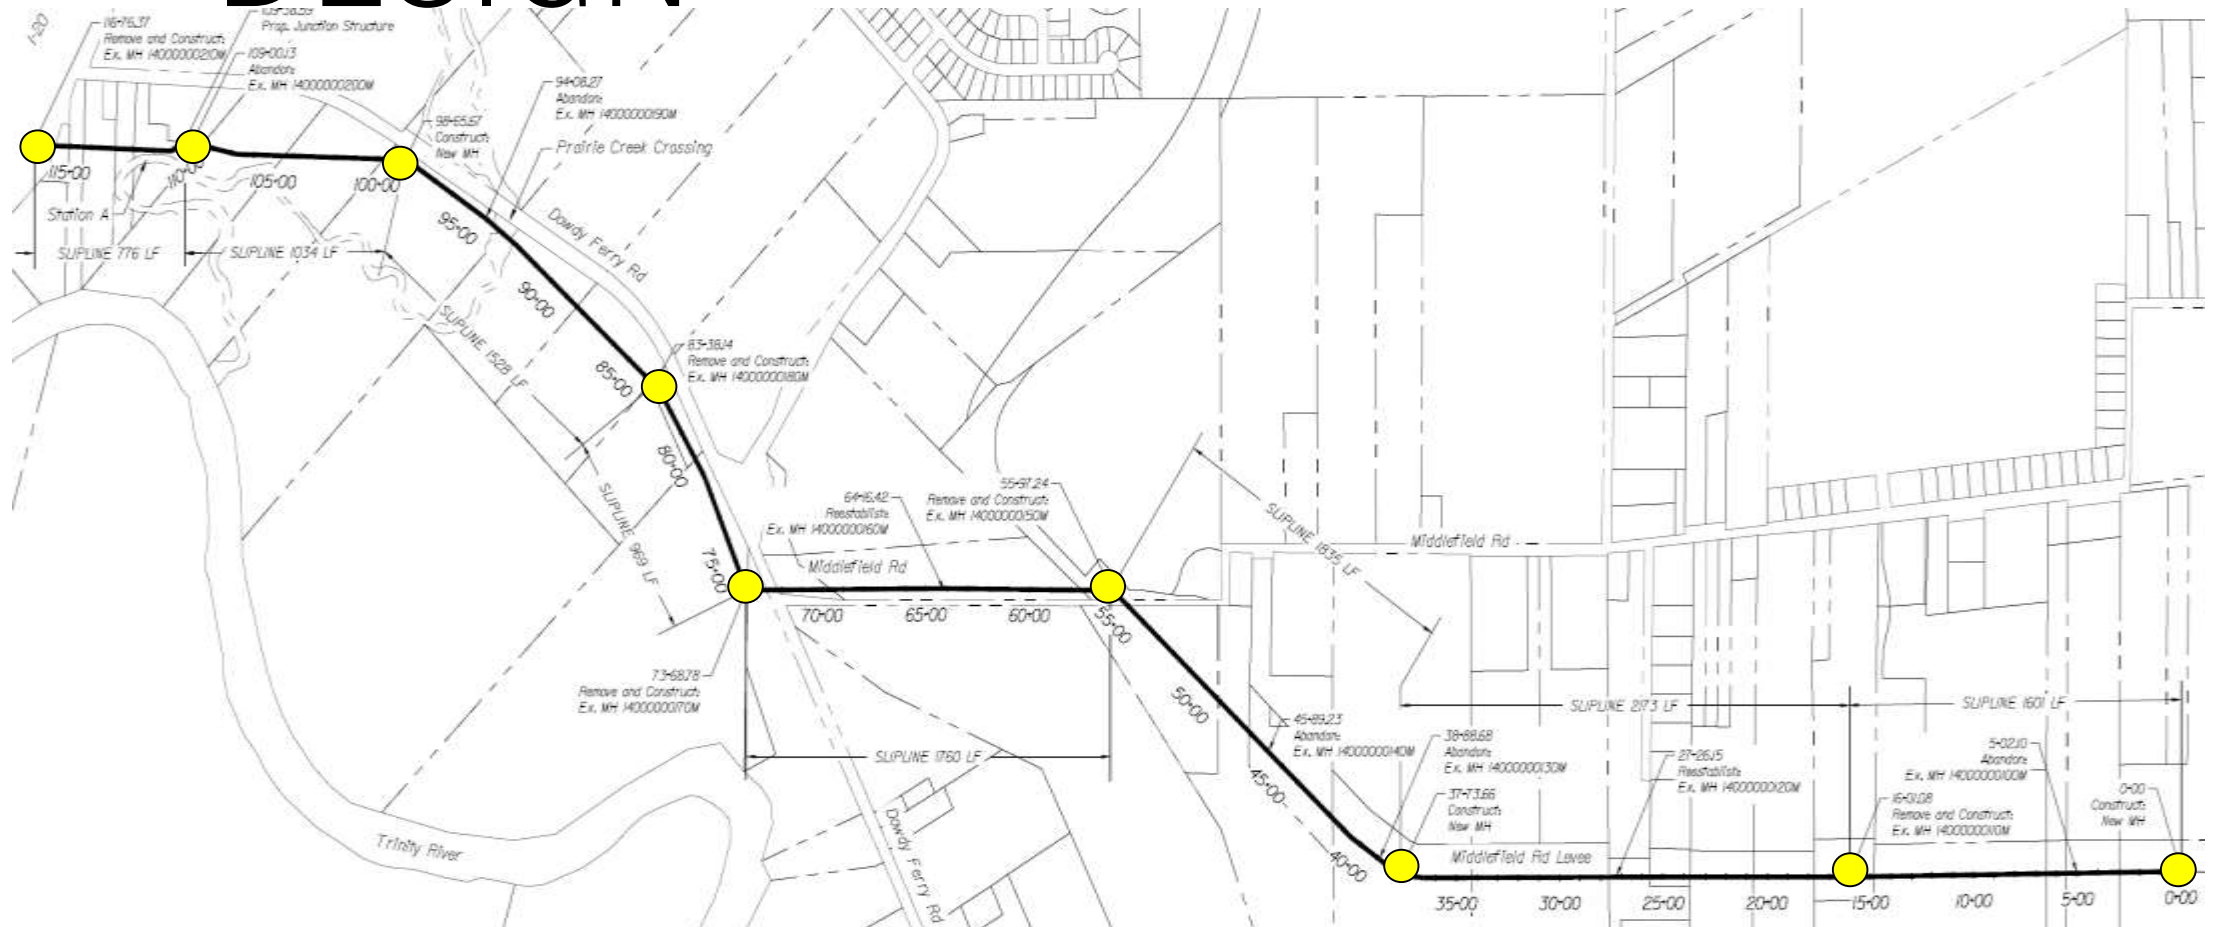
I-20

116+76.37
Remove and Construct:
Ex. MH 14000000210M

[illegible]
Prop. Junction Structure

109+00.13
Abandon:
Ex. MH 14000000200M

94+08.27
Abandon:
Ex. MH 14000000190M

98+65.67
Construct:
New MH

Prairie Creek Crossing

115+00
110+00
105+00
100+00
Station A

SLIPLINE 776 LF
SLIPLINE 1034 LF

95+00
Dowdy Ferry Rd
90+00
SLIPLINE 1528 LF

83+38.14
Remove and Construct:
Ex. MH 14000000180M

85+00
80+00
SLIPLINE 969 LF
75+00

64+16.42
Reestablish:
Ex. MH 14000000160M

55+97.24
Remove and Construct:
Ex. MH 14000000150M

Middlefield Rd
70+00
65+00
60+00
55+00

SLIPLINE 1835 LF
Middlefield Rd

73+68.78
Remove and Construct:
Ex. MH 14000000170M

50+00

45+89.23
Abandon:
Ex. MH 14000000140M

SLIPLINE 2173 LF
SLIPLINE 1601 LF

SLIPLINE 1760 LF

38+88.68
Abandon:
Ex. MH 14000000130M

27+26.15
Reestablish:
Ex. MH 14000000120M

5+02.10
Abandon:
Ex. MH 14000000100M

45+00

37+73.66
Construct:
New MH

16+01.08
Remove and Construct:
Ex. MH 14000000110M

0+00
Construct:
New MH

Trinity River
Dowdy Ferry Rd
40+00
Middlefield Rd Levee

35+00
30+00
25+00
20+00
15+00
10+00
5+00
0+00